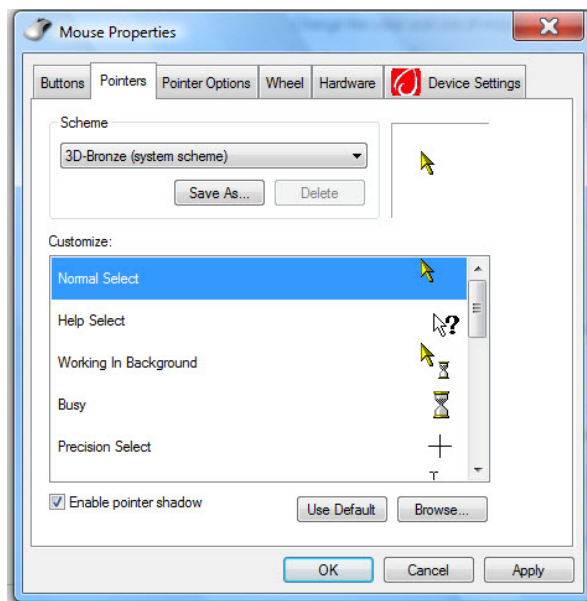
Mouse Properties

Buttons | Pointers | Pointer Options | Wheel | Hardware | Device Settings

Scheme

3D-Bronze (system scheme)

Save As... Delete

Customize:

Normal Select

Help Select

Working In Background

Busy

Precision Select

Enable pointer shadow

Use Default Browse...

OK Cancel Apply